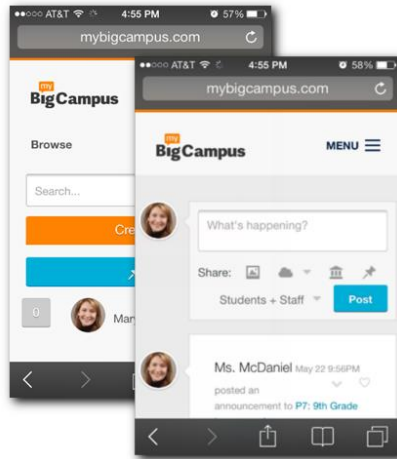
AT&T 4:55 PM 57%
mybigcampus.com
my BigCampus
Browse
Search...
Cre
0
Mar

AT&T 4:55 PM 58%
mybigcampus.com
my BigCampus
MENU
What's happening?
Share:
Students + Staff
Post
Ms. McDaniel May 22 9:56PM
posted an announcement to P7: 9th Grade